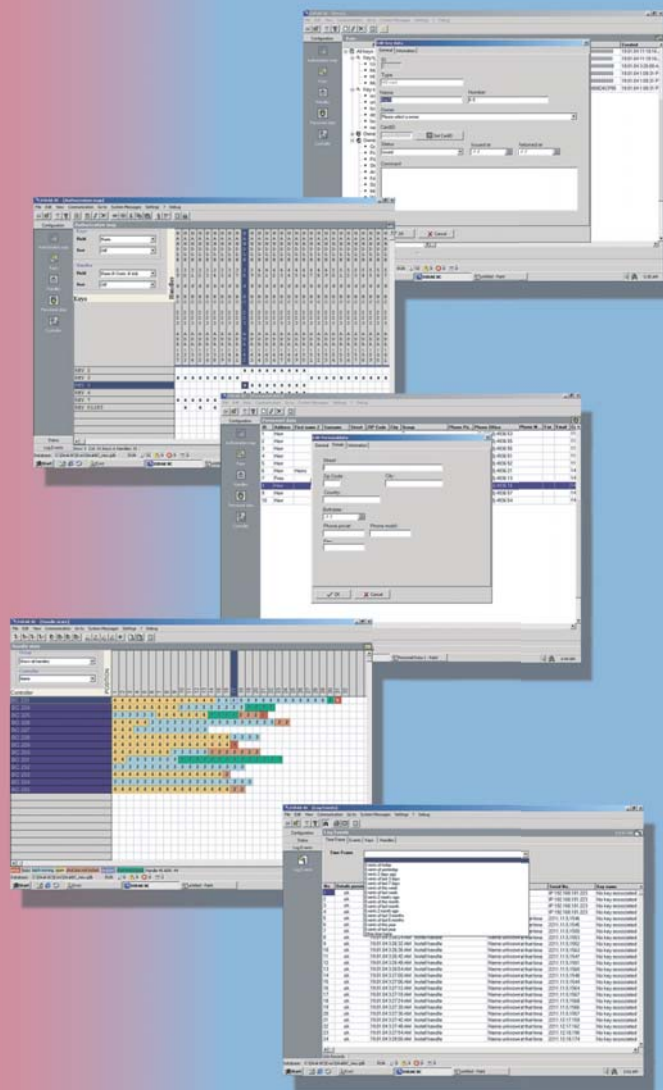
Configuration

Type

Name

Number

Owner

Please select a owner

CardID

Set CardID

Status

Issued at

Returned at

Comment

OK

Cancel

Created

Authorization map

Keys

Handles

Personal data

Controller

Configuration

Keys

Handles

Status

Edit Personal data

General

Street

Zip Code

City

Country

Birth date

Phone private

Phone mobile

Fax

OK

Cancel

Controller

Configuration

Status

Time Frame

Time Frame

No.

Event No.

Key name

No key associated

Login/Logout

Start